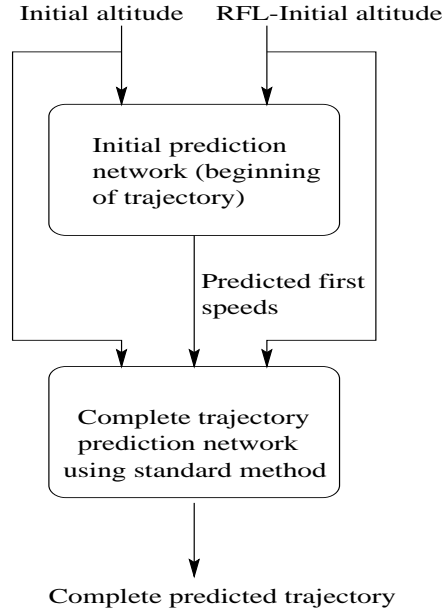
Initial altitude RFL-Initial altitude

Initial prediction network (beginning of trajectory)

Predicted first speeds

Complete trajectory prediction network using standard method

Complete predicted trajectory